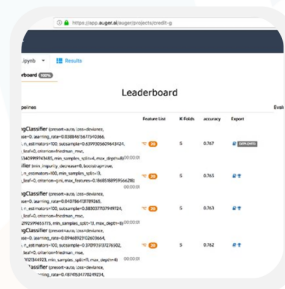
https://app.auger.ai/auger/projects/credit-g

.ipynb Results

board

Leaderboard

Pipelines

Feature List | N Folds | accuracy | Export

ngClassifier(presort=auto, loss=deviance, ...=0, warm_start=False, learning_rate=0.13889, ...=100, subsample=0.839..., ...bosity=0, criterion=friedman_mse, ...max_features=0.456..., ...samples_split=14, max_depth=6)

 | 5 | 0.767 |

ifier(max_leaf_nodes=None, ...impurity_decrease=0, bootstrap=True, ...n_estimators=100, min_samples_split=13, ...n_jobs=1, criterion=friedman_mse, max_features=0.1668..)

 | 5 | 0.763 |

ngClassifier(presort=auto, loss=deviance, ...=0, learning_rate=0.1, ...=100, subsample=0.88833, ...bosity=0, criterion=friedman_mse, ...min_samples_split=13, max_depth=6)

 | 5 | 0.763 |

ngClassifier(presort=auto, loss=deviance, ...=0, warm_start=False, learning_rate=0.059, ...=100, subsample=0.07893, ...bosity=0, criterion=friedman_mse, ...min_samples_split=9, max_depth=6)

 | 5 | 0.762 |

ngClassifier(presort=auto, loss=deviance, ...=0, warm_start=False, learning_rate=0.15